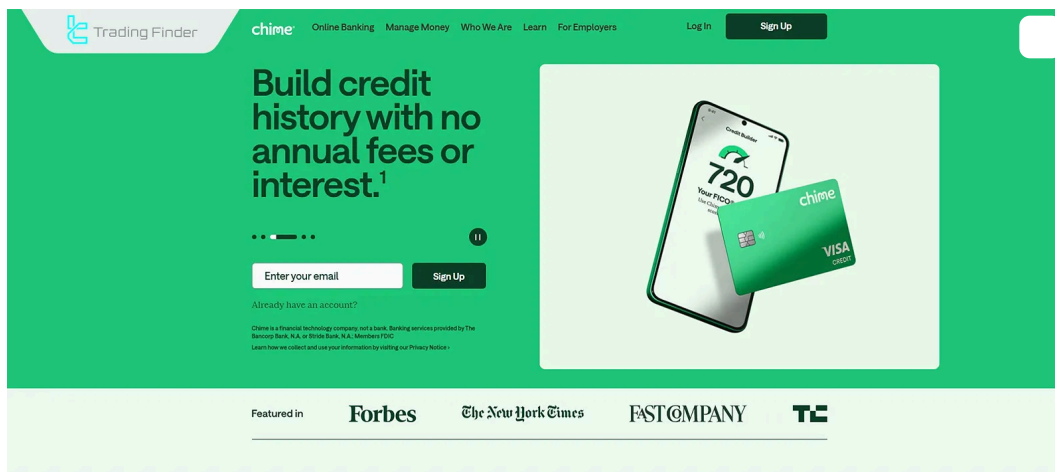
Trading Finder

chime Online Banking Manage Money Who We Are Learn For Employers Log In Sign Up

Build credit history with no annual fees or interest.$^1$

Enter your email Sign Up

Already have an account?

Chime is a financial technology company, not a bank. Banking services provided by The Bancorp Bank, N.A. or Stride Bank, N.A.; Members FDIC

Learn how we collect and use your information by visiting our Privacy Notice ›

Credit Builder

720

Your FICO®

chime

VISA CREDIT

Featured in Forbes The New York Times FAST COMPANY TC